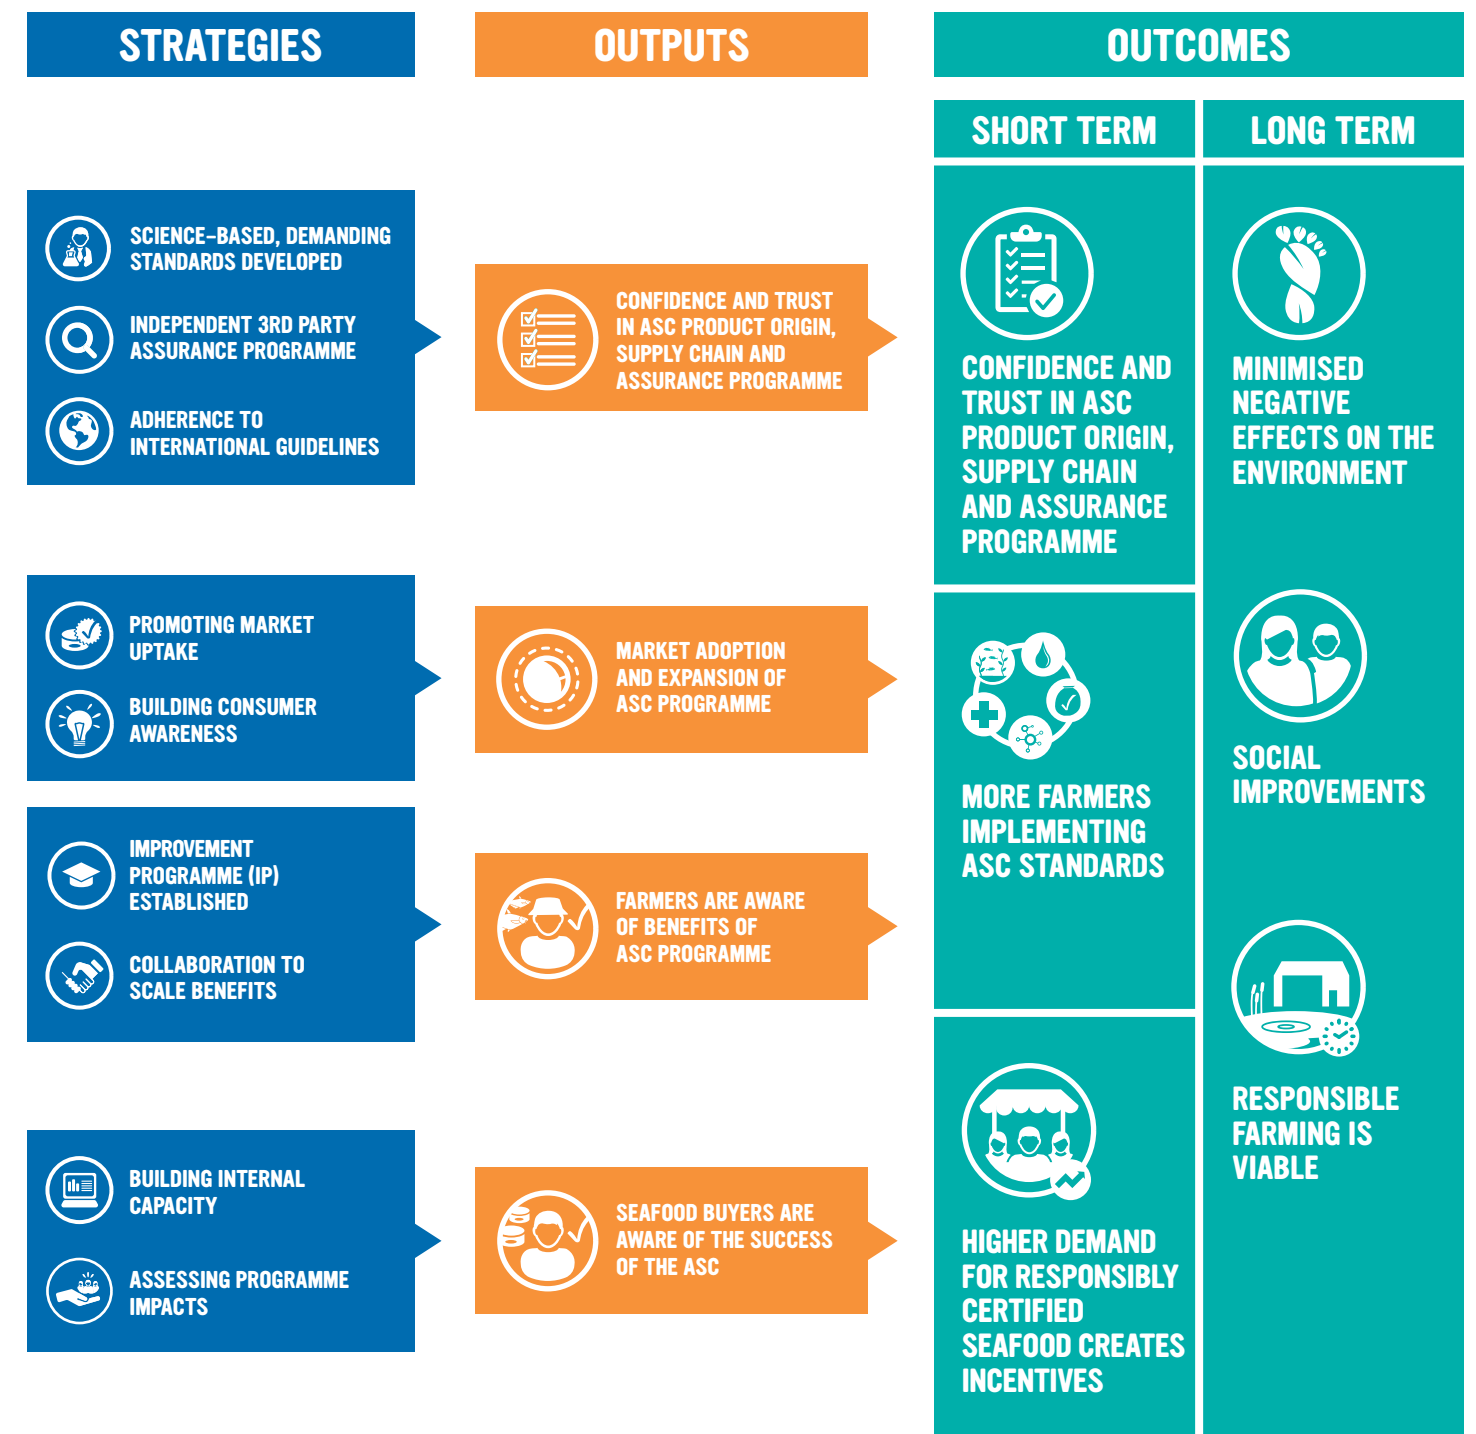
STRATEGIES

OUTPUTS

OUTCOMES

SHORT TERM

LONG TERM

SCIENCE-BASED, DEMANDING STANDARDS DEVELOPED

INDEPENDENT 3RD PARTY ASSURANCE PROGRAMME

ADHERENCE TO INTERNATIONAL GUIDELINES

CONFIDENCE AND TRUST IN ASC PRODUCT ORIGIN, SUPPLY CHAIN AND ASSURANCE PROGRAMME

CONFIDENCE AND TRUST IN ASC PRODUCT ORIGIN, SUPPLY CHAIN AND ASSURANCE PROGRAMME

MINIMISED NEGATIVE EFFECTS ON THE ENVIRONMENT

PROMOTING MARKET UPTAKE

BUILDING CONSUMER AWARENESS

MARKET ADOPTION AND EXPANSION OF ASC PROGRAMME

MORE FARMERS IMPLEMENTING ASC STANDARDS

SOCIAL IMPROVEMENTS

IMPROVEMENT PROGRAMME (IP) ESTABLISHED

COLLABORATION TO SCALE BENEFITS

FARMERS ARE AWARE OF BENEFITS OF ASC PROGRAMME

RESPONSIBLE FARMING IS VIABLE

BUILDING INTERNAL CAPACITY

ASSESSING PROGRAMME IMPACTS

SEAFOOD BUYERS ARE AWARE OF THE SUCCESS OF THE ASC

HIGHER DEMAND FOR RESPONSIBLY CERTIFIED SEAFOOD CREATES INCENTIVES